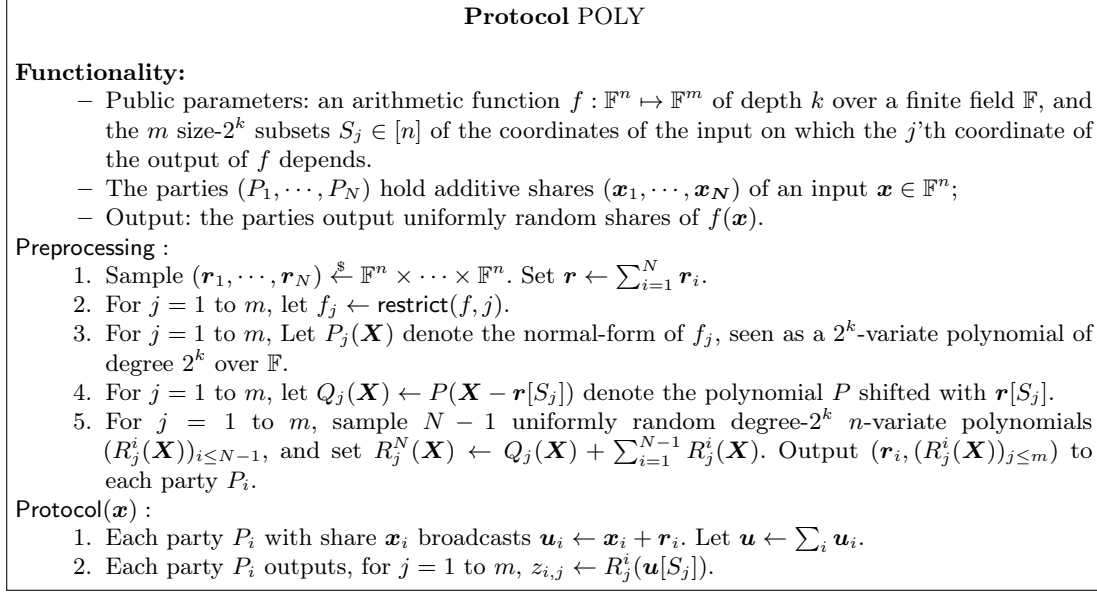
**Protocol** POLY

**Functionality:**

– Public parameters: an arithmetic function $f : \mathbb{F}^n \mapsto \mathbb{F}^m$ of depth $k$ over a finite field $\mathbb{F}$, and the $m$ size-$2^k$ subsets $S_j \in [n]$ of the coordinates of the input on which the $j$'th coordinate of the output of $f$ depends.

– The parties $(P_1, \cdots, P_N)$ hold additive shares $(\boldsymbol{x}_1, \cdots, \boldsymbol{x}_N)$ of an input $\boldsymbol{x} \in \mathbb{F}^n$;

– Output: the parties output uniformly random shares of $f(\boldsymbol{x})$.

Preprocessing :

1. Sample $(\boldsymbol{r}_1, \cdots, \boldsymbol{r}_N) \overset{\$}{\leftarrow} \mathbb{F}^n \times \cdots \times \mathbb{F}^n$. Set $\boldsymbol{r} \leftarrow \sum_{i=1}^{N} \boldsymbol{r}_i$.
2. For $j = 1$ to $m$, let $f_j \leftarrow \mathsf{restrict}(f, j)$.
3. For $j = 1$ to $m$, Let $P_j(\boldsymbol{X})$ denote the normal-form of $f_j$, seen as a $2^k$-variate polynomial of degree $2^k$ over $\mathbb{F}$.
4. For $j = 1$ to $m$, let $Q_j(\boldsymbol{X}) \leftarrow P(\boldsymbol{X} - \boldsymbol{r}[S_j])$ denote the polynomial $P$ shifted with $\boldsymbol{r}[S_j]$.
5. For $j = 1$ to $m$, sample $N - 1$ uniformly random degree-$2^k$ $n$-variate polynomials $(R_j^i(\boldsymbol{X}))_{i \leq N-1}$, and set $R_j^N(\boldsymbol{X}) \leftarrow Q_j(\boldsymbol{X}) + \sum_{i=1}^{N-1} R_j^i(\boldsymbol{X})$. Output $(\boldsymbol{r}_i, (R_j^i(\boldsymbol{X}))_{j \leq m})$ to each party $P_i$.

Protocol$(\boldsymbol{x})$ :

1. Each party $P_i$ with share $\boldsymbol{x}_i$ broadcasts $\boldsymbol{u}_i \leftarrow \boldsymbol{x}_i + \boldsymbol{r}_i$. Let $\boldsymbol{u} \leftarrow \sum_i \boldsymbol{u}_i$.
2. Each party $P_i$ outputs, for $j = 1$ to $m$, $z_{i,j} \leftarrow R_j^i(\boldsymbol{u}[S_j])$.